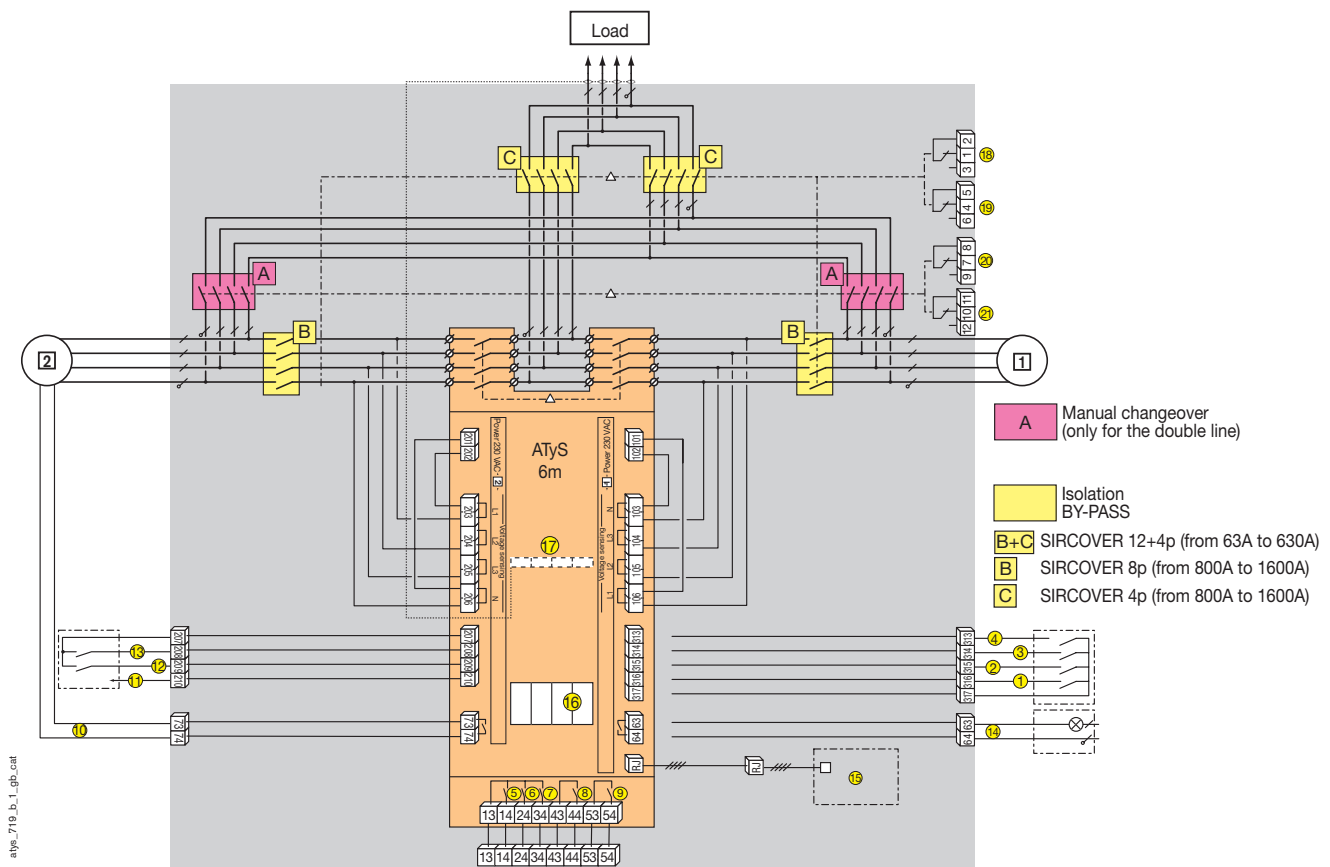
Load

C
C

18
19
20
21

A
A

B
B

2
1

ATyS
6m

Power 230 VAC - 2
Power 230 VAC - 1
Voltage sensing
Voltage sensing

201 202
101 102
203 204 205 206
103 104 105 106
L1 L2 L3 N
N L3 L2 L1

17
16

207 208 209 210
313 314 315 316 317
73 74
63 64
RJ
RJ

13
12
11
10
4
3
2
1
14
15

5 6 7 8 9
13 14 24 34 43 44 53 54
13 14 24 34 43 44 53 54

A Manual changeover (only for the double line)

Isolation BY-PASS

B+C SIRCOVER 12+4p (from 63A to 630A)
B SIRCOVER 8p (from 800A to 1600A)
C SIRCOVER 4p (from 800A to 1600A)

atys_719_b_1_gb_cat